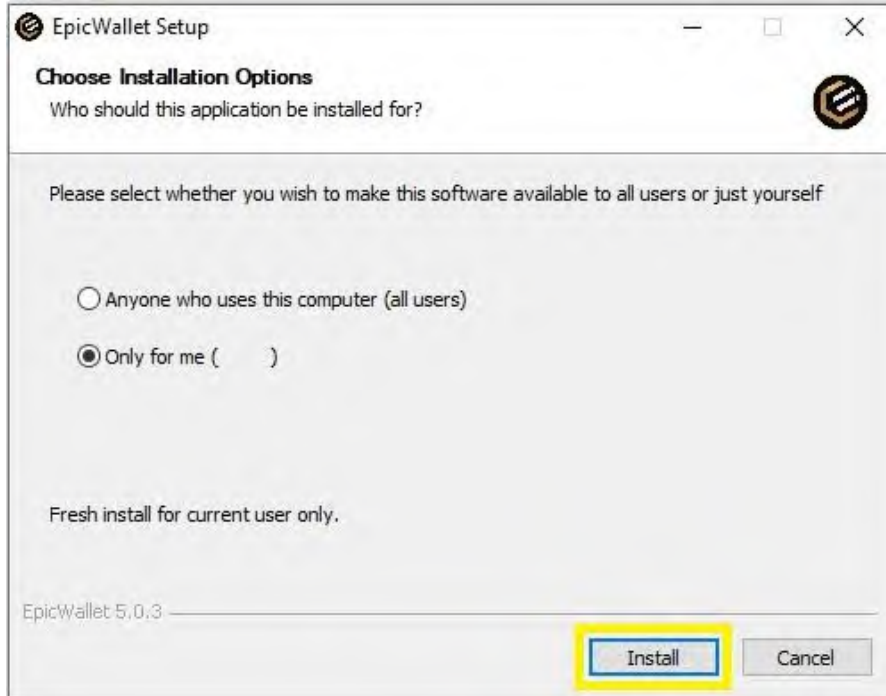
EpicWallet Setup

Choose Installation Options
Who should this application be installed for?

Please select whether you wish to make this software available to all users or just yourself

Anyone who uses this computer (all users)

Only for me (        )

Fresh install for current user only.

EpicWallet 5.0.3

Install

Cancel